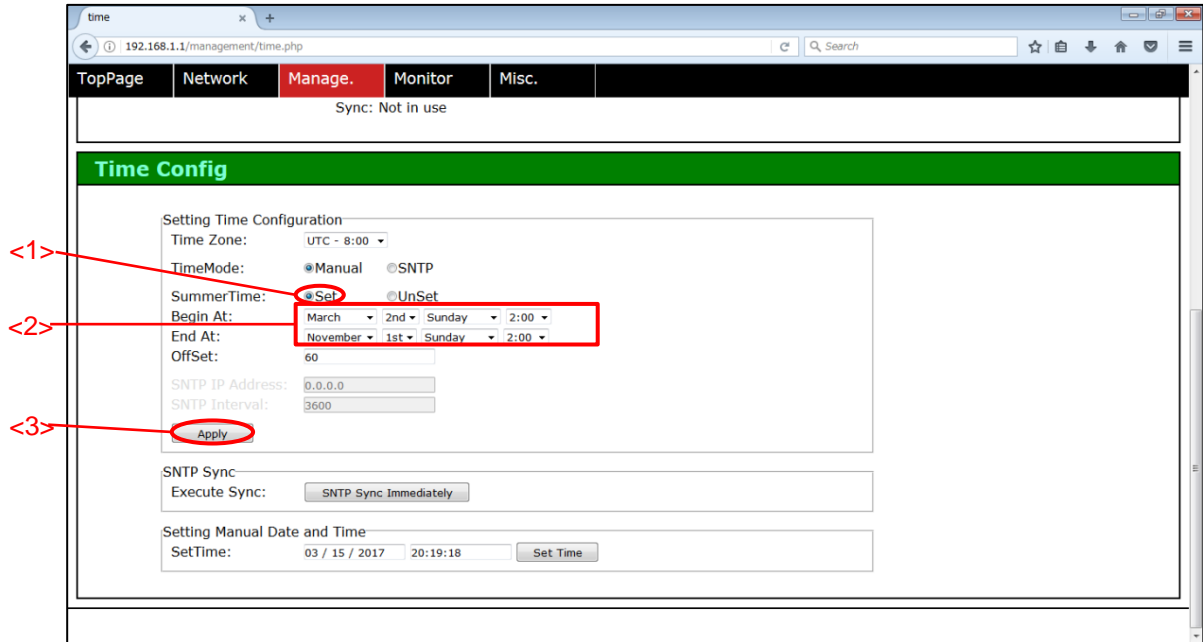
time ×  +

192.168.1.1/management/time.php

Search

TopPage | Network | Manage. | Monitor | Misc.

Sync: Not in use

Time Config

Setting Time Configuration

Time Zone: UTC - 8:00

TimeMode: Manual SNTP

<1>

SummerTime: Set UnSet

<2>

Begin At: March 2nd Sunday 2:00

End At: November 1st Sunday 2:00

OffSet: 60

SNTP IP Address: 0.0.0.0

SNTP Interval: 3600

<3>

Apply

SNTP Sync

Execute Sync: SNTP Sync Immediately

Setting Manual Date and Time

SetTime: 03 / 15 / 2017 20:19:18 Set Time